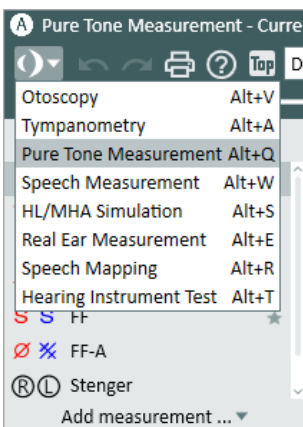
A Pure Tone Measurement - Curre

Top D

| | |
|---|---|
| Otoscopy | Alt+V |
| Tympanometry | Alt+A |
| Pure Tone Measurement | Alt+Q |
| Speech Measurement | Alt+W |
| HL/MHA Simulation | Alt+S |
| Real Ear Measurement | Alt+E |
| Speech Mapping | Alt+R |
| Hearing Instrument Test | Alt+T |

S S FF

Ø FF-A

®Ⓛ Stenger

Add measurement ...